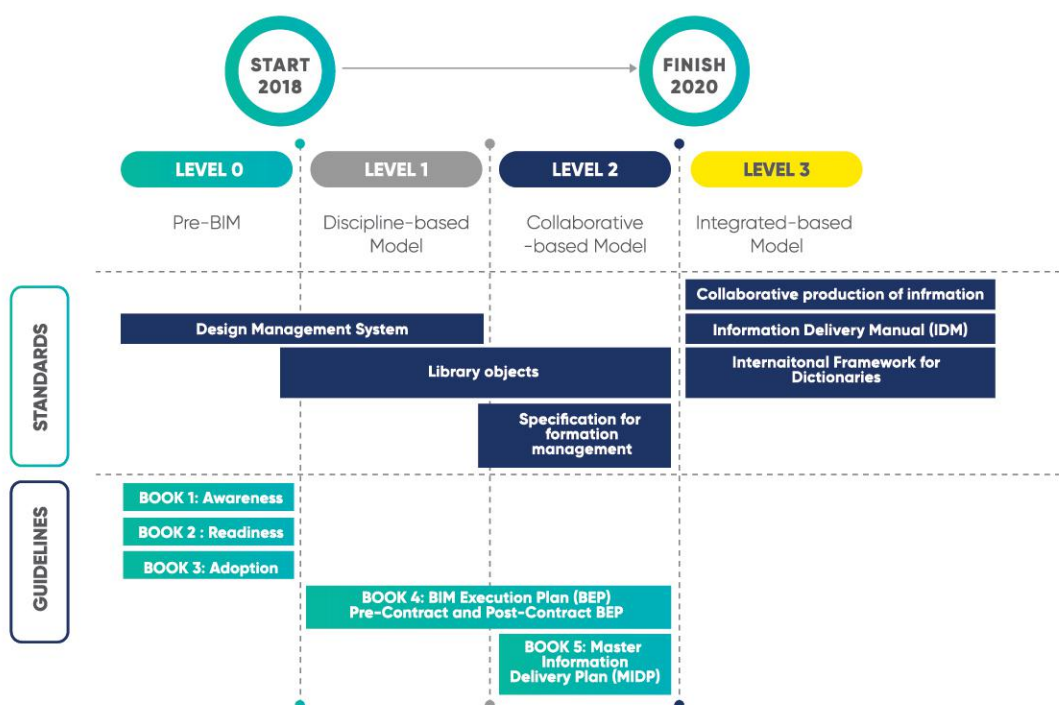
START 2018

FINISH 2020

LEVEL 0
Pre-BIM

LEVEL 1
Discipline-based Model

LEVEL 2
Collaborative -based Model

LEVEL 3
Integrated-based Model

STANDARDS

Collaborative production of infrmation

Design Management System

Information Delivery Manual (IDM)

Library objects

Internaitonal Framework for Dictionaries

Specification for formation management

GUIDELINES

BOOK 1: Awareness

BOOK 2 : Readiness

BOOK 3: Adoption

BOOK 4: BIM Execution Plan (BEP) Pre-Contract and Post-Contract BEP

BOOK 5: Master Information Delivery Plan (MIDP)